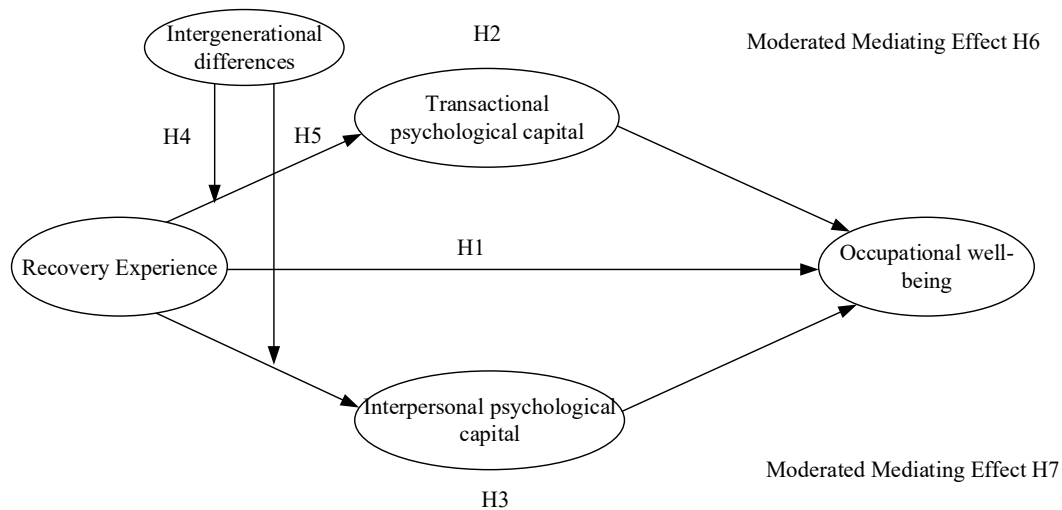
Intergenerational differences

H2

Moderated Mediating Effect H6

H4

H5

Transactional psychological capital

H1

Recovery Experience

Occupational well-being

Interpersonal psychological capital

Moderated Mediating Effect H7

H3